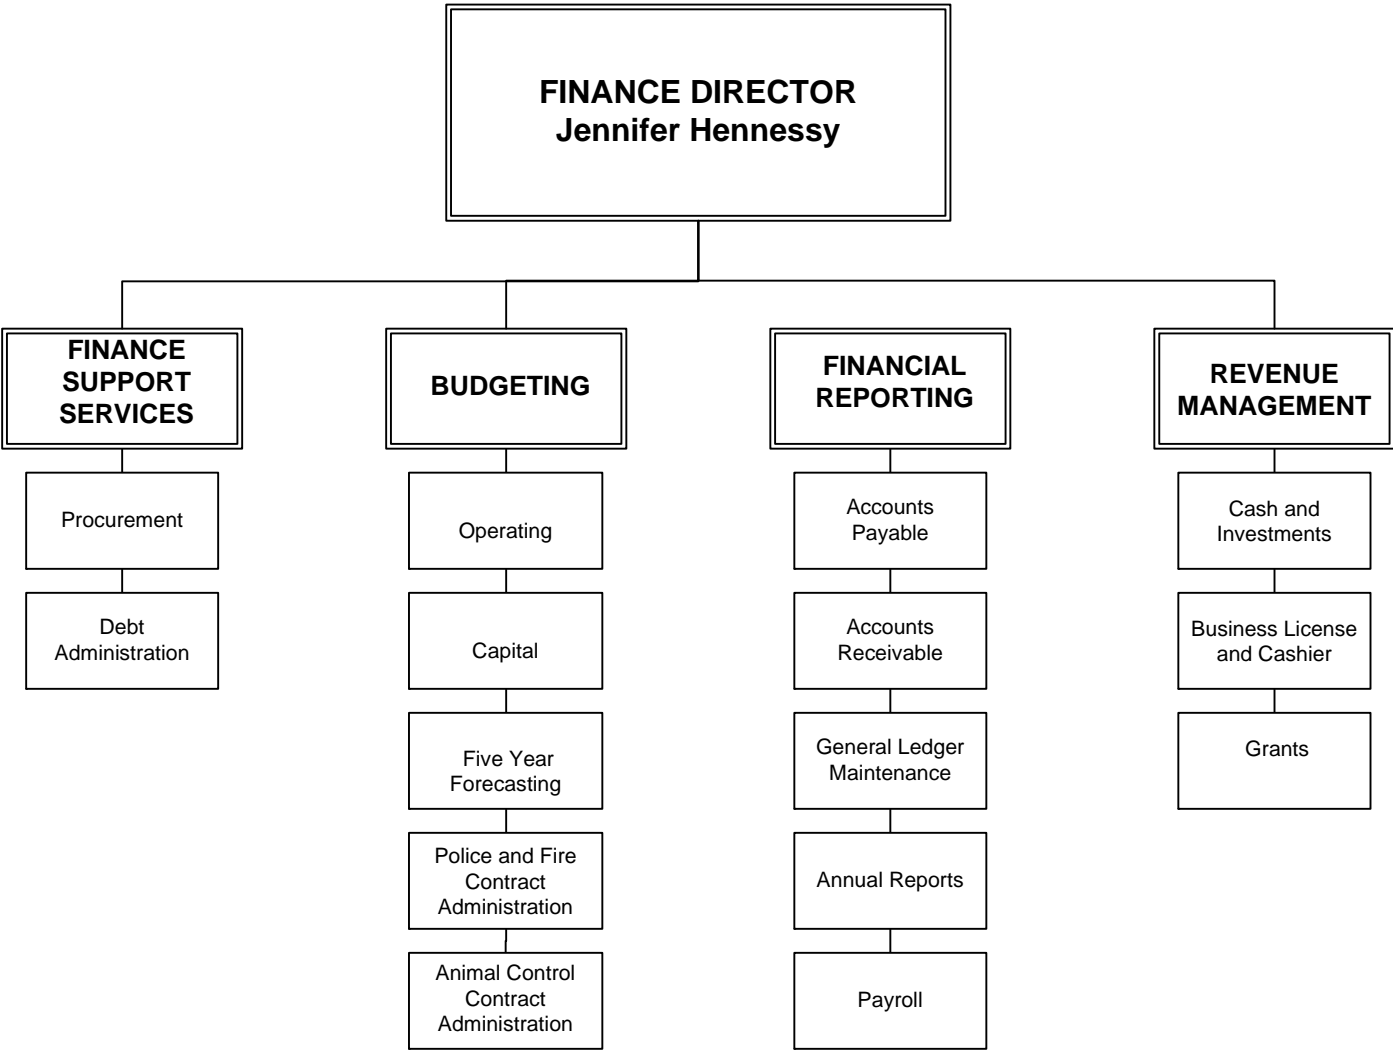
FINANCE DIRECTOR
Jennifer Hennessy

FINANCE SUPPORT SERVICES

Procurement

Debt Administration

BUDGETING

Operating

Capital

Five Year Forecasting

Police and Fire Contract Administration

Animal Control Contract Administration

FINANCIAL REPORTING

Accounts Payable

Accounts Receivable

General Ledger Maintenance

Annual Reports

Payroll

REVENUE MANAGEMENT

Cash and Investments

Business License and Cashier

Grants